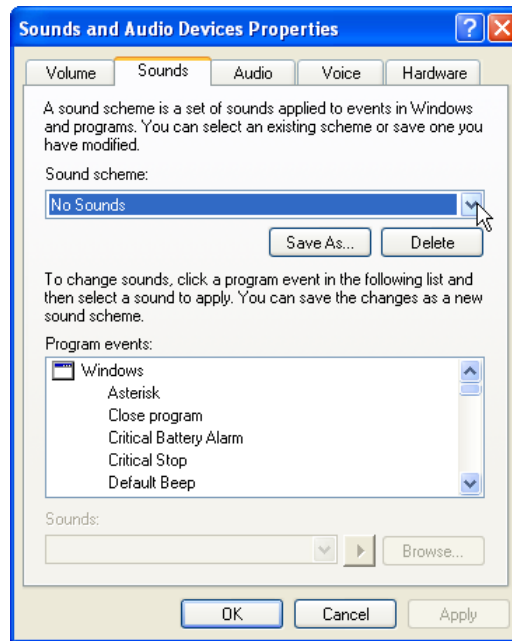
Sounds and Audio Devices Properties

Volume | Sounds | Audio | Voice | Hardware

A sound scheme is a set of sounds applied to events in Windows and programs. You can select an existing scheme or save one you have modified.

Sound scheme:

No Sounds

Save As... Delete

To change sounds, click a program event in the following list and then select a sound to apply. You can save the changes as a new sound scheme.

Program events:

Windows
Asterisk
Close program
Critical Battery Alarm
Critical Stop
Default Beep

Sounds:

Browse...

OK Cancel Apply